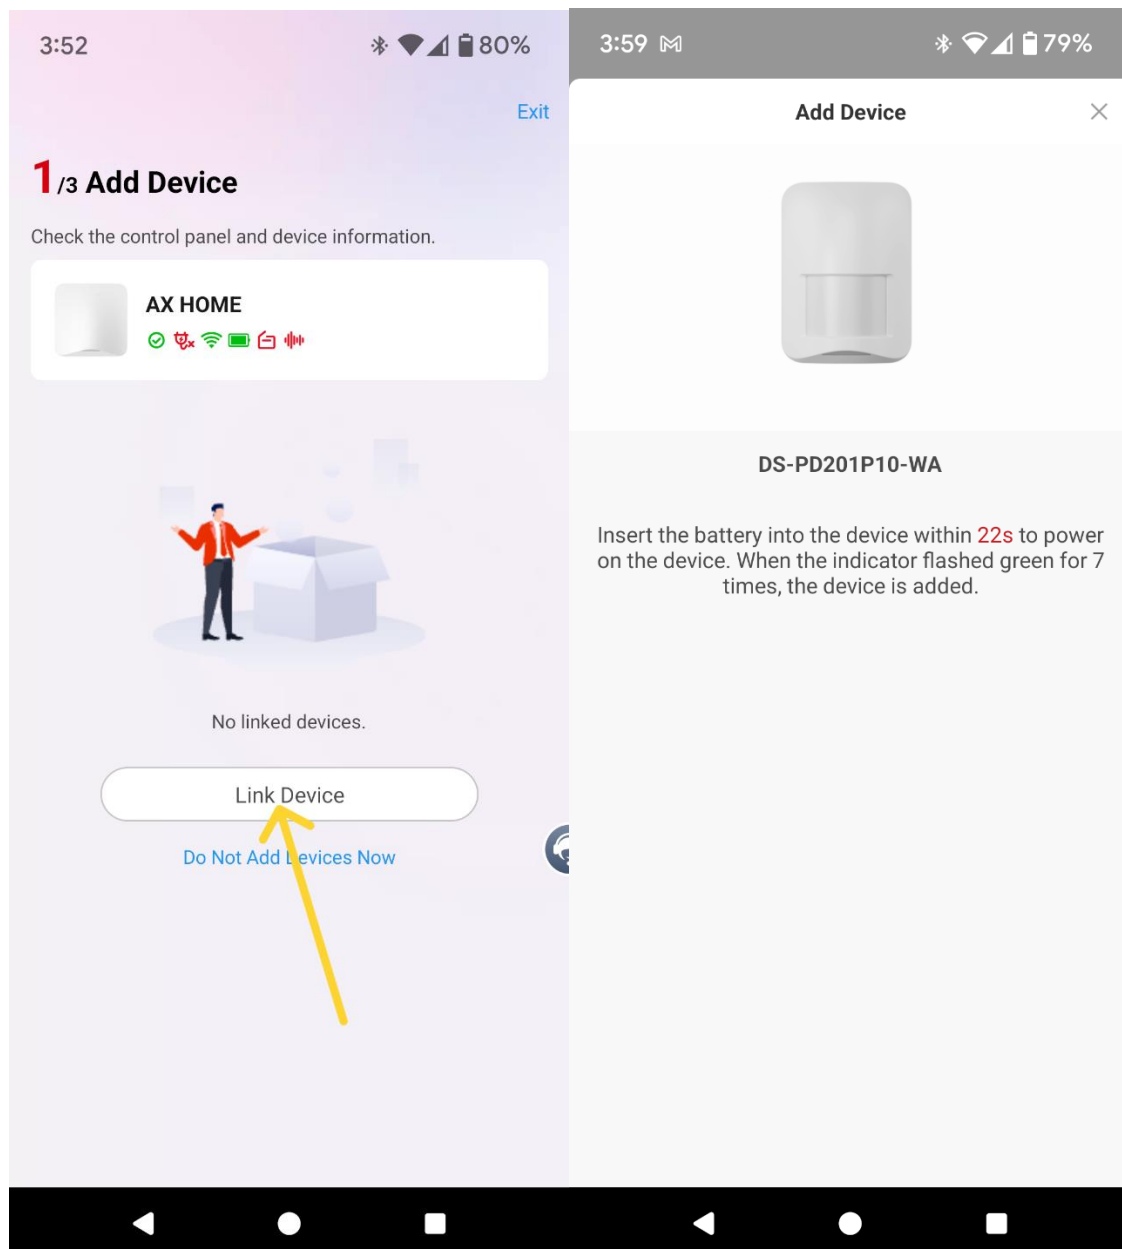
3:52 80%

Exit

1/3 Add Device

Check the control panel and device information.

AX HOME

No linked devices.

Link Device

Do Not Add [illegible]evices Now

3:59 79%

Add Device

DS-PD201P10-WA

Insert the battery into the device within 22s to power on the device. When the indicator flashed green for 7 times, the device is added.